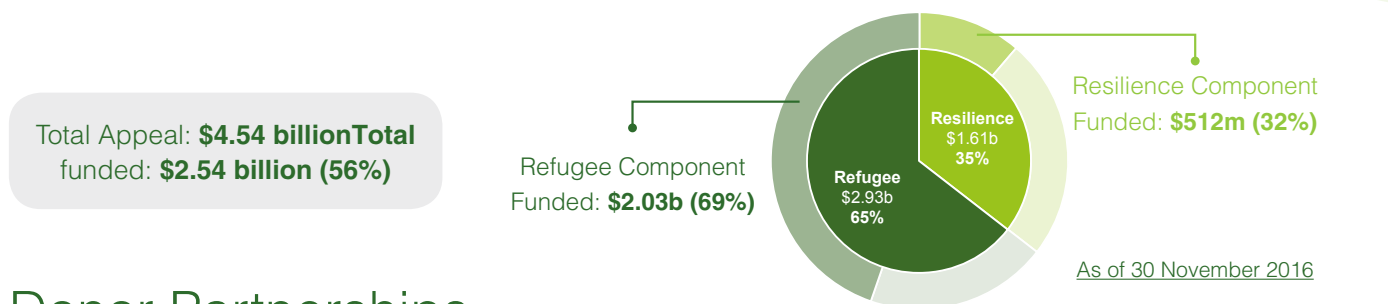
Total Appeal: **$4.54 billionTotal** funded: **$2.54 billion (56%)**

Refugee Component
Funded: **$2.03b (69%)**

**Refugee**
$2.93b
**65%**

**Resilience**
$1.61b
**35%**

Resilience Component
Funded: **$512m (32%)**

As of 30 November 2016

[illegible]